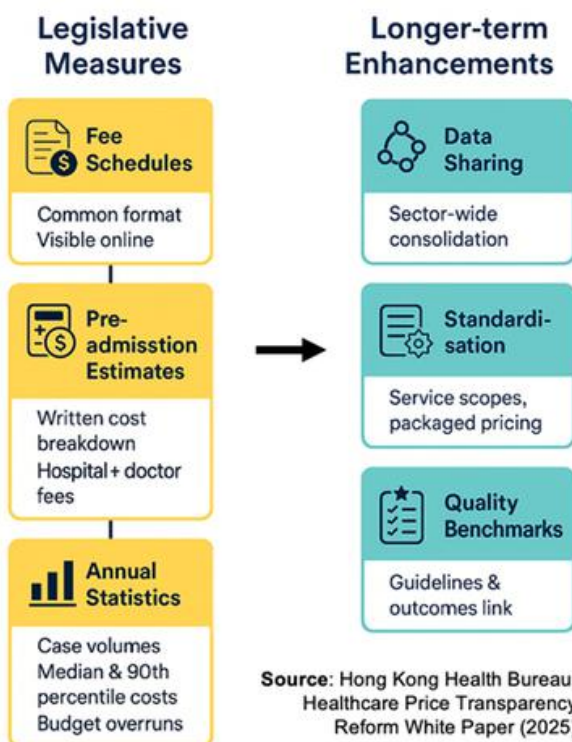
Legislative Measures

Fee Schedules

Common format
Visible online

Pre-admisstion Estimates

Written cost breakdown
Hospital + doctor fees

Annual Statistics

Case volumes
Median & 90th percentile costs
Budget overruns

Longer-term Enhancements

Data Sharing

Sector-wide consolidation

Standardi-sation

Service scopes, packaged pricing

Quality Benchmarks

Guidelines & outcomes link

Source: Hong Kong Health Bureau Healthcare Price Transparency Reform White Paper (2025